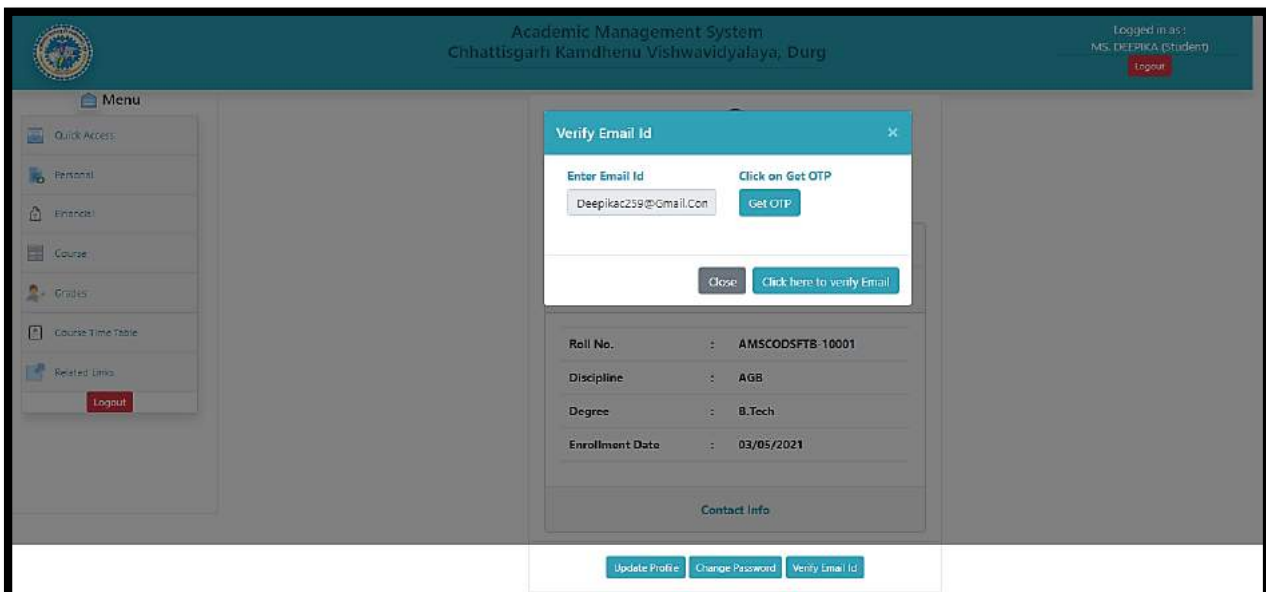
Academic Management System
Chhattisgarh Kamdhenu Vishwavidyalaya, Durg

Logged in as :
MS. DEEPIKA (Student)
Logout

Menu
Quick Access
Personal
Financial
Course
Grades
Course Time Table
Related Links
Logout

Verify Email Id
×
Enter Email Id
Deepikac259@Gmail.Con
Click on Get OTP
Get OTP
Close
Click here to verify Email

| | | |
|---|---|---|
| Roll No. | : | AMSCODSFTB-10001 |
| Discipline | : | AGB |
| Degree | : | B.Tech |
| Enrollment Date | : | 03/05/2021 |

Contact Info

Update Profile
Change Password
Verify Email Id